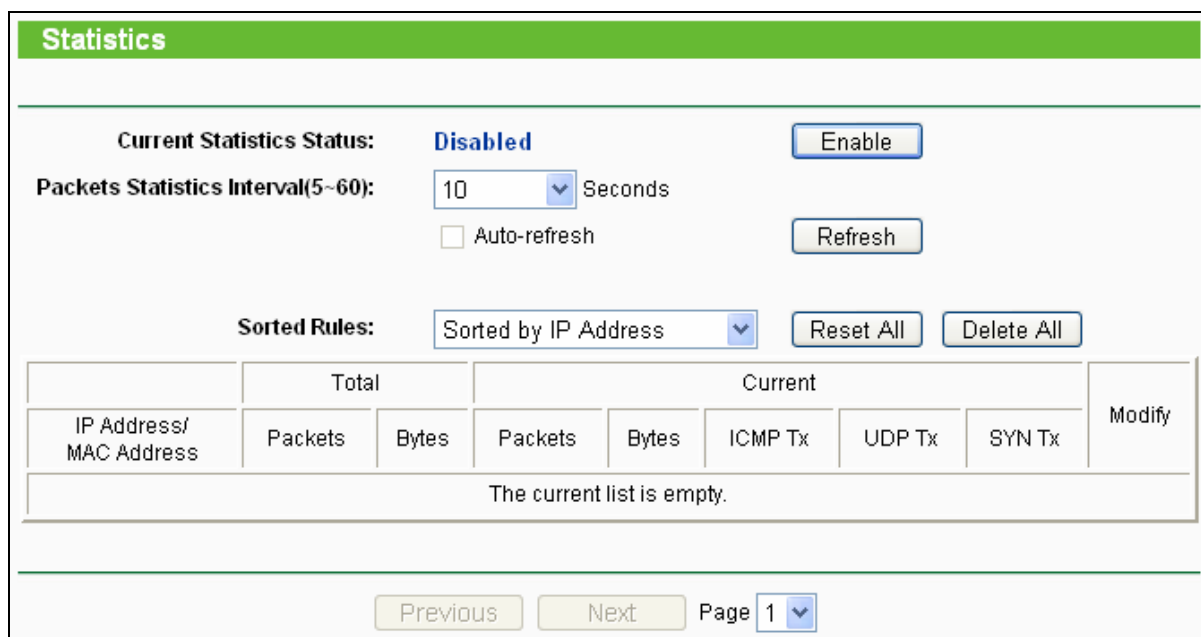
Statistics

Current Statistics Status: Disabled Enable

Packets Statistics Interval(5~60): 10 Seconds

Auto-refresh Refresh

Sorted Rules: Sorted by IP Address Reset All Delete All

| IP Address/ MAC Address | Total | | Current | | | | | Modify |
|---|---|---|---|---|---|---|---|---|
| | Packets | Bytes | Packets | Bytes | ICMP Tx | UDP Tx | SYN Tx | |
| The current list is empty. | | | | | | | | |

Previous Next Page 1